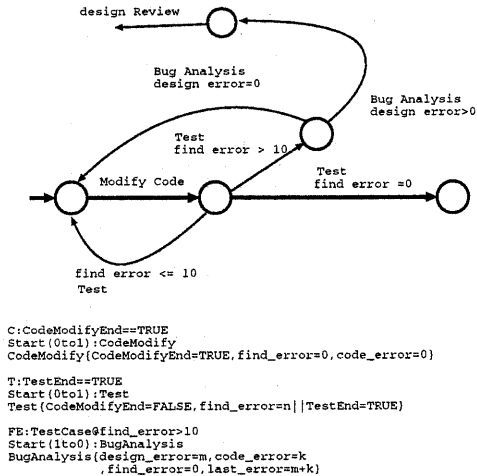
design Review

Bug Analysis
design error=0

Bug Analysis
design error>0

Test
find error > 10

Modify Code

Test
find error =0

find error <= 10
Test

C:CodeModifyEnd==TRUE
Start(0to1):CodeModify
CodeModify{CodeModifyEnd=TRUE,find_error=0,code_error=0}

T:TestEnd==TRUE
Start(0to1):Test
Test{CodeModifyEnd=FALSE,find_error=n||TestEnd=TRUE}

FE:TestCase@find_error>10
Start(1to0):BugAnalysis
BugAnalysis{design_error=m,code_error=k
,find_error=0,last_error=m+k}